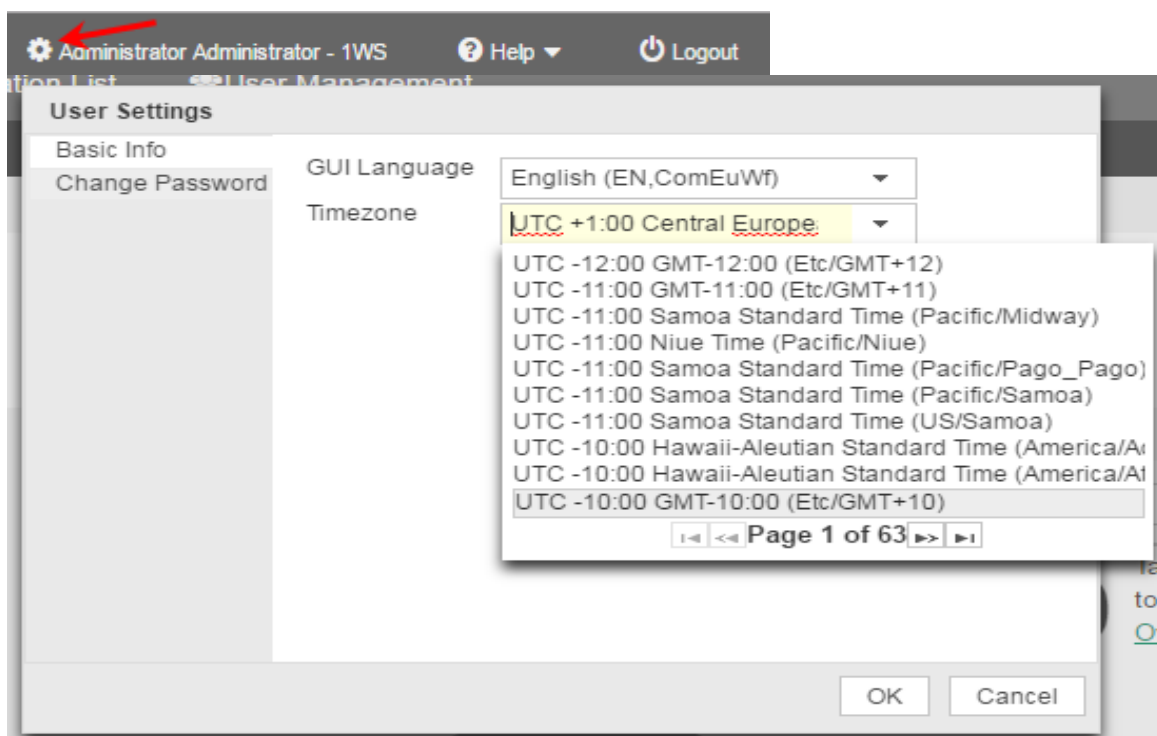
Administrator Administrator - 1WS Help Logout

ation List User Management

User Settings

Basic Info
Change Password

GUI Language English (EN,ComEuWf)
Timezone UTC +1:00 Central Europe

UTC -12:00 GMT-12:00 (Etc/GMT+12)
UTC -11:00 GMT-11:00 (Etc/GMT+11)
UTC -11:00 Samoa Standard Time (Pacific/Midway)
UTC -11:00 Niue Time (Pacific/Niue)
UTC -11:00 Samoa Standard Time (Pacific/Pago_Pago)
UTC -11:00 Samoa Standard Time (Pacific/Samoa)
UTC -11:00 Samoa Standard Time (US/Samoa)
UTC -10:00 Hawaii-Aleutian Standard Time (America/A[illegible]
UTC -10:00 Hawaii-Aleutian Standard Time (America/At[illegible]
UTC -10:00 GMT-10:00 (Etc/GMT+10)
Page 1 of 63

Ta
to
O

OK Cancel